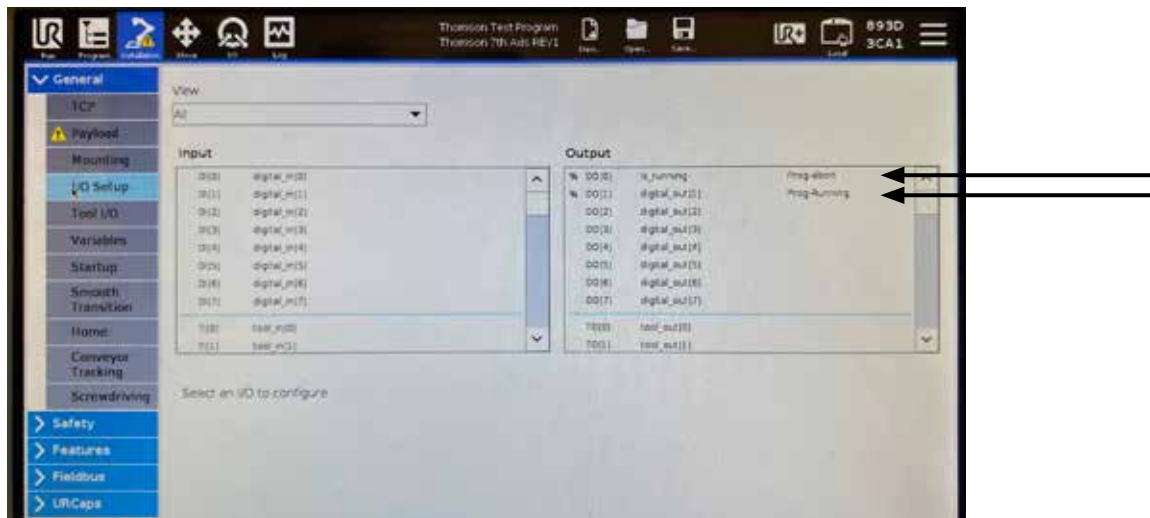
Run Program Installation Move I/O Log

Thomson Test Program
Thomson 7th Axis REV1

New... Open... Save...

Local

893D
3CA1

General
TCP
Payload
Mounting
I/O Setup
Tool I/O
Variables
Startup
Smooth Transition
Home
Conveyor Tracking
Screwdriving
Safety
Features
Fieldbus
URCaps

View
All

Input

| | |
|---|---|
| DI[0] | digital_in[0] |
| DI[1] | digital_in[1] |
| DI[2] | digital_in[2] |
| DI[3] | digital_in[3] |
| DI[4] | digital_in[4] |
| DI[5] | digital_in[5] |
| DI[6] | digital_in[6] |
| DI[7] | digital_in[7] |
| TI[0] | tool_in[0] |
| TI[1] | tool_in[1] |

Output

| | | |
|---|---|---|
| DO[0] | is_running | Prog-abort |
| DO[1] | digital_out[1] | Prog-Running |
| DO[2] | digital_out[2] | |
| DO[3] | digital_out[3] | |
| DO[4] | digital_out[4] | |
| DO[5] | digital_out[5] | |
| DO[6] | digital_out[6] | |
| DO[7] | digital_out[7] | |
| TO[0] | tool_out[0] | |
| TO[1] | tool_out[1] | |

Select an I/O to configure